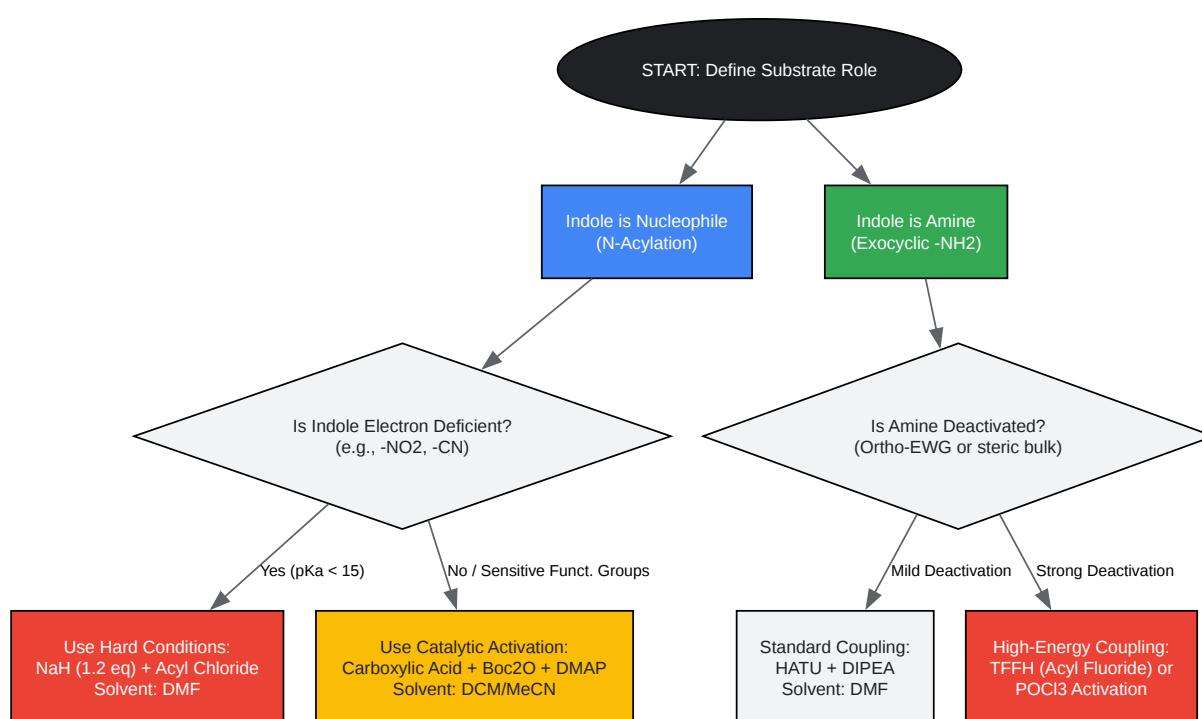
START: Define Substrate Role

Indole is Nucleophile
(N-Acylation)

Indole is Amine
(Exocyclic -NH2)

Is Indole Electron Deficient?
(e.g., -NO2, -CN)

Is Amine Deactivated?
(Ortho-EWG or steric bulk)

Yes (pKa < 15)

No / Sensitive Funct. Groups

Mild Deactivation

Strong Deactivation

Use Hard Conditions:
NaH (1.2 eq) + Acyl Chloride
Solvent: DMF

Use Catalytic Activation:
Carboxylic Acid + Boc2O + DMAP
Solvent: DCM/MeCN

Standard Coupling:
HATU + DIPEA
Solvent: DMF

High-Energy Coupling:
TFFH (Acyl Fluoride) or
POCl3 Activation